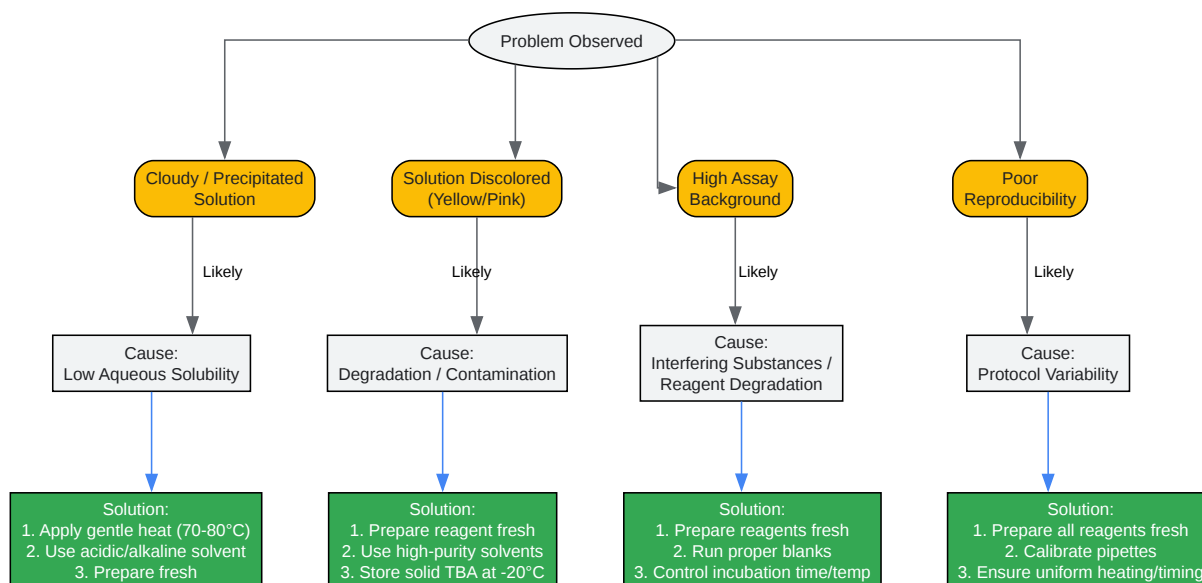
Problem Observed

Cloudy / Precipitated Solution

Likely

Cause:
Low Aqueous Solubility

Solution:
1. Apply gentle heat (70-80°C)
2. Use acidic/alkaline solvent
3. Prepare fresh

Solution Discolored (Yellow/Pink)

Likely

Cause:
Degradation / Contamination

Solution:
1. Prepare reagent fresh
2. Use high-purity solvents
3. Store solid TBA at -20°C

High Assay Background

Likely

Cause:
Interfering Substances / Reagent Degradation

Solution:
1. Prepare reagents fresh
2. Run proper blanks
3. Control incubation time/temp

Poor Reproducibility

Likely

Cause:
Protocol Variability

Solution:
1. Prepare all reagents fresh
2. Calibrate pipettes
3. Ensure uniform heating/timing